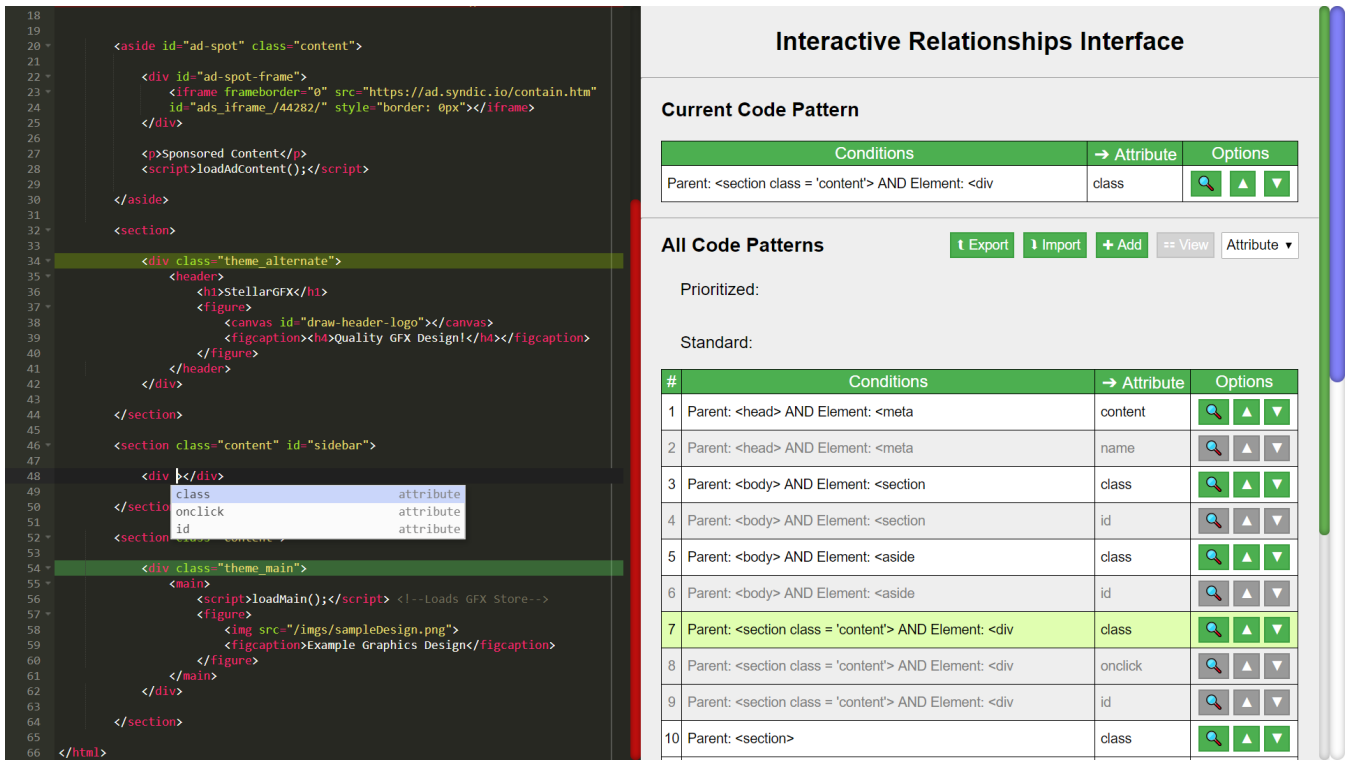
18
20 <aside id="ad-spot" class="content">
21
22 <div id="ad-spot-frame">
23 <iframe frameborder="0" src="https://ad.syndic.io/contain.htm"
24 id="ads_iframe_/44282/" style="border: 0px"></iframe>
25 </div>
26
27 <p>Sponsored Content</p>
28 <script>loadAdContent();</script>
29
30 </aside>
31
32 <section>
33
34 <div class="theme_alternate">
35 <header>
36 <h1>StellarGFX</h1>
37 <figure>
38 <canvas id="draw-header-logo"></canvas>
39 <figcaption><h4>Quality GFX Design!</h4></figcaption>
40 </figure>
41 </header>
42 </div>
43
44 </section>
45
46 <section class="content" id="sidebar">
47
48 <div ></div>
49 class attribute
50 </sectio onclick attribute
51 id attribute
52 <section class="content">
53
54 <div class="theme_main">
55 <main>
56 <script>loadMain();</script> <!--Loads GFX Store-->
57 <figure>
58 <img src="/imgs/sampleDesign.png">
59 <figcaption>Example Graphics Design</figcaption>
60 </figure>
61 </main>
62 </div>
63
64 </section>
65
66 </html>

Interactive Relationships Interface

Current Code Pattern

| Conditions | ➔ Attribute | Options |
|---|---|---|
| Parent: <section class = 'content'> AND Element: <div | class | |

All Code Patterns

Export Import + Add View Attribute

Prioritized:

Standard:

| # | Conditions | ➔ Attribute | Options |
|---|---|---|---|
| 1 | Parent: <head> AND Element: <meta | content | |
| 2 | Parent: <head> AND Element: <meta | name | |
| 3 | Parent: <body> AND Element: <section | class | |
| 4 | Parent: <body> AND Element: <section | id | |
| 5 | Parent: <body> AND Element: <aside | class | |
| 6 | Parent: <body> AND Element: <aside | id | |
| 7 | Parent: <section class = 'content'> AND Element: <div | class | |
| 8 | Parent: <section class = 'content'> AND Element: <div | onclick | |
| 9 | Parent: <section class = 'content'> AND Element: <div | id | |
| 10 | Parent: <section> | class | |